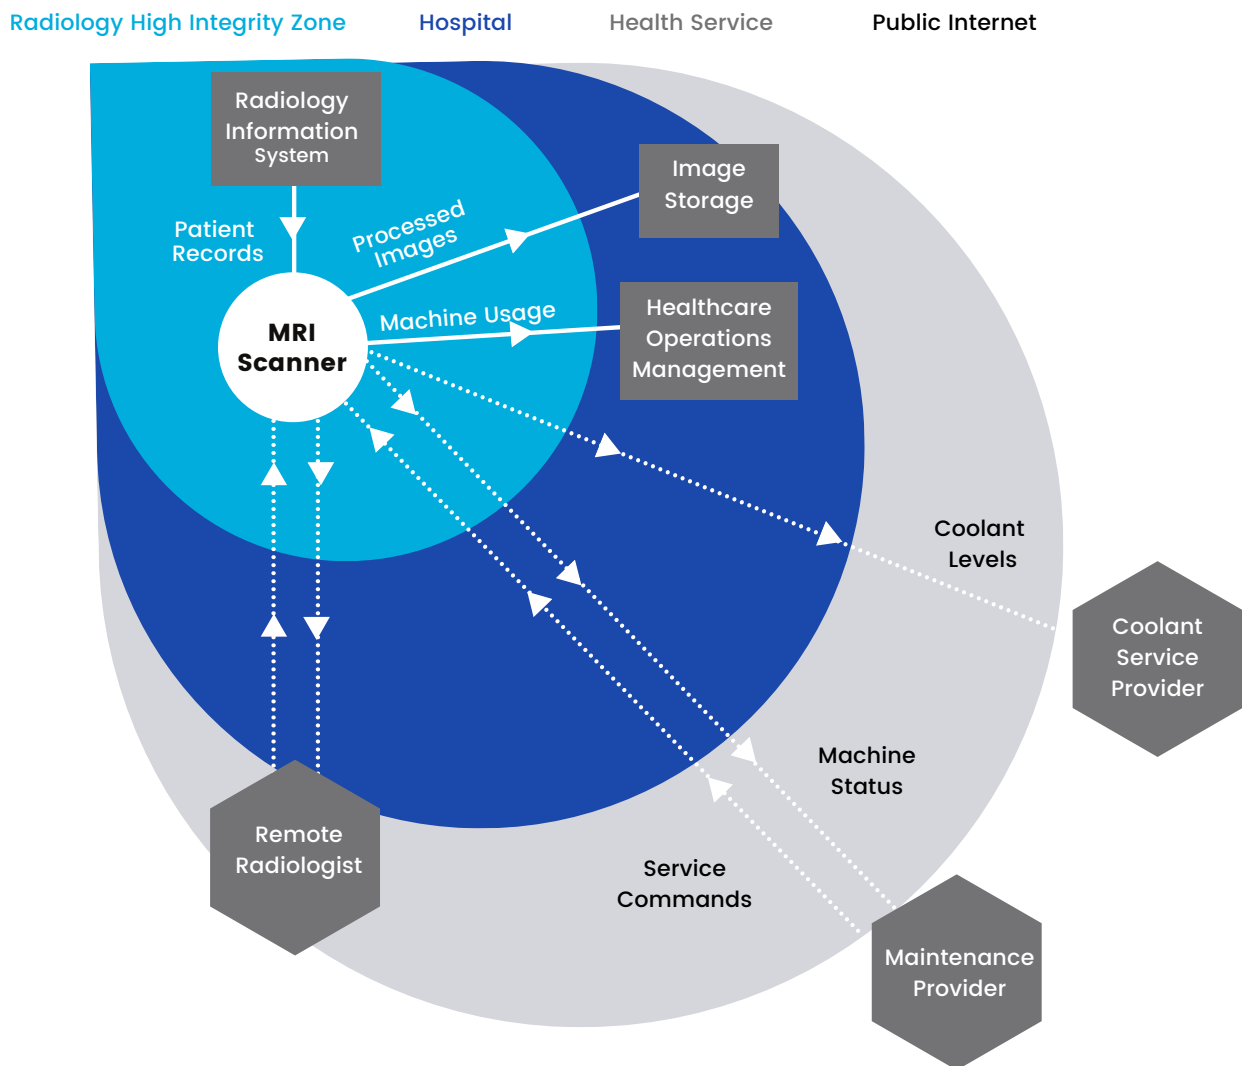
Radiology High Integrity Zone Hospital Health Service Public Internet

Radiology Information System

Patient Records

Processed Images

Image Storage

Machine Usage

Healthcare Operations Management

MRI Scanner

Coolant Levels

Coolant Service Provider

Machine Status

Service Commands

Remote Radiologist

Maintenance Provider